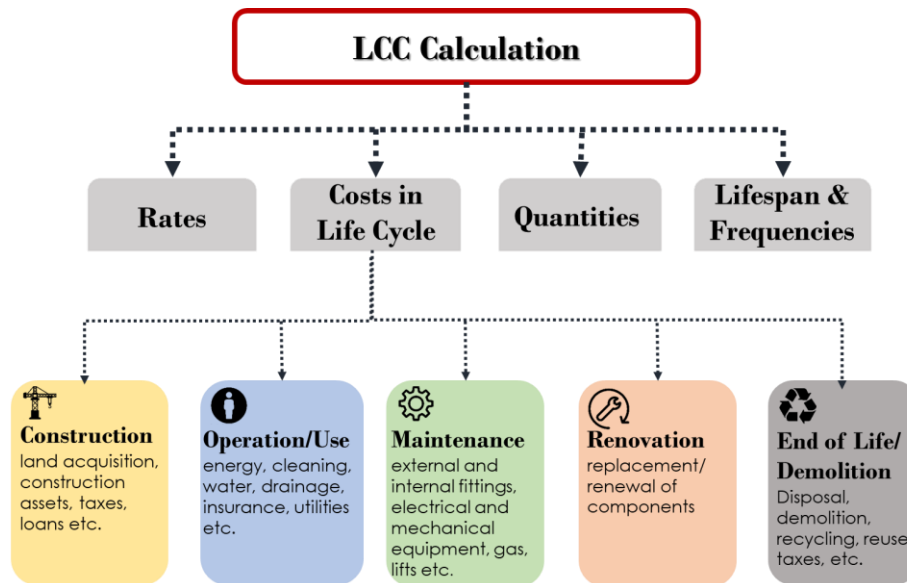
LCC Calculation

Rates

Costs in Life Cycle

Quantities

Lifespan & Frequencies

Construction
land acquisition, construction assets, taxes, loans etc.

Operation/Use
energy, cleaning, water, drainage, insurance, utilities etc.

Maintenance
external and internal fittings, electrical and mechanical equipment, gas, lifts etc.

Renovation
replacement/ renewal of components

End of Life/ Demolition
Disposal, demolition, recycling, reuse, taxes, etc.